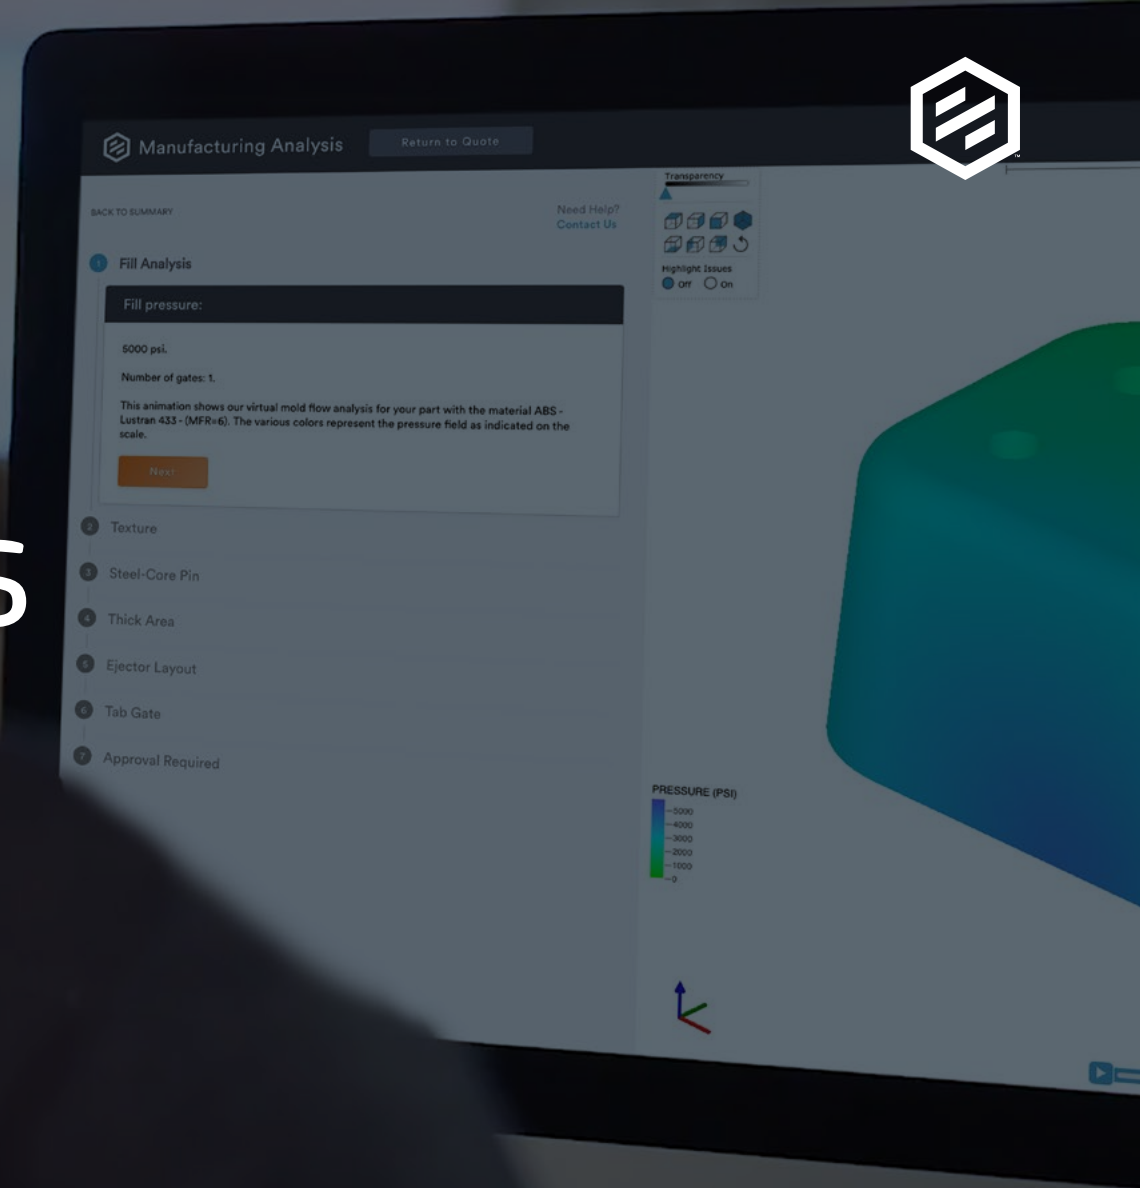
Manufacturing Analysis

Return to Quote

BACK TO SUMMARY

Need Help?
Contact Us

1 Fill Analysis

Fill pressure:

5000 psi.

Number of gates: 1.

This animation shows our virtual mold flow analysis for your part with the material ABS - Lustran 433 - (MFR=6). The various colors represent the pressure field as indicated on the scale.

Next

2 Texture

3 Steel-Core Pin

4 Thick Area

5 Ejector Layout

6 Tab Gate

7 Approval Required

Transparency

Highlight Issues
Off On

PRESSURE (PSI)
5000
4000
3000
2000
1000
0

S